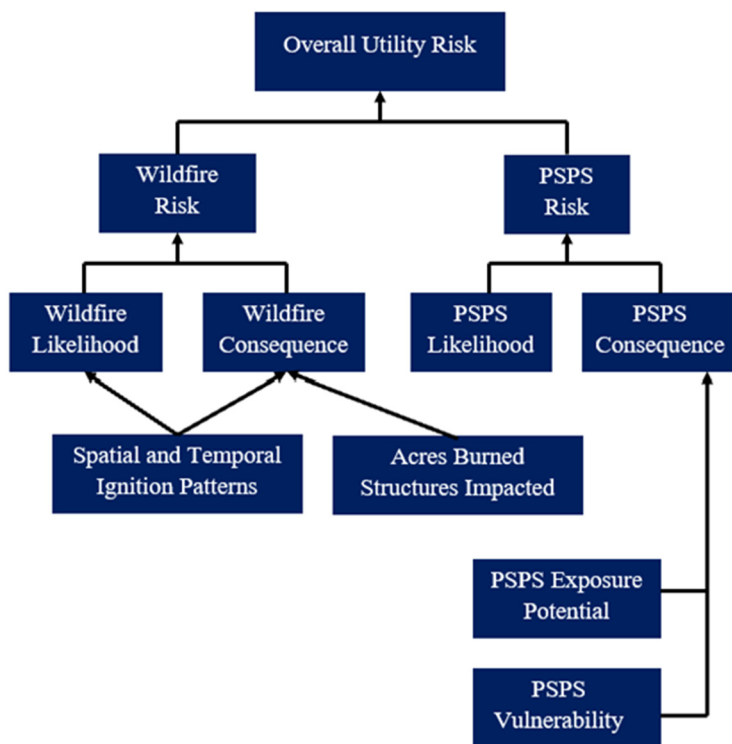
Overall Utility Risk

Wildfire Risk

PSPS Risk

Wildfire Likelihood

Wildfire Consequence

PSPS Likelihood

PSPS Consequence

Spatial and Temporal Ignition Patterns

Acres Burned Structures Impacted

PSPS Exposure Potential

PSPS Vulnerability